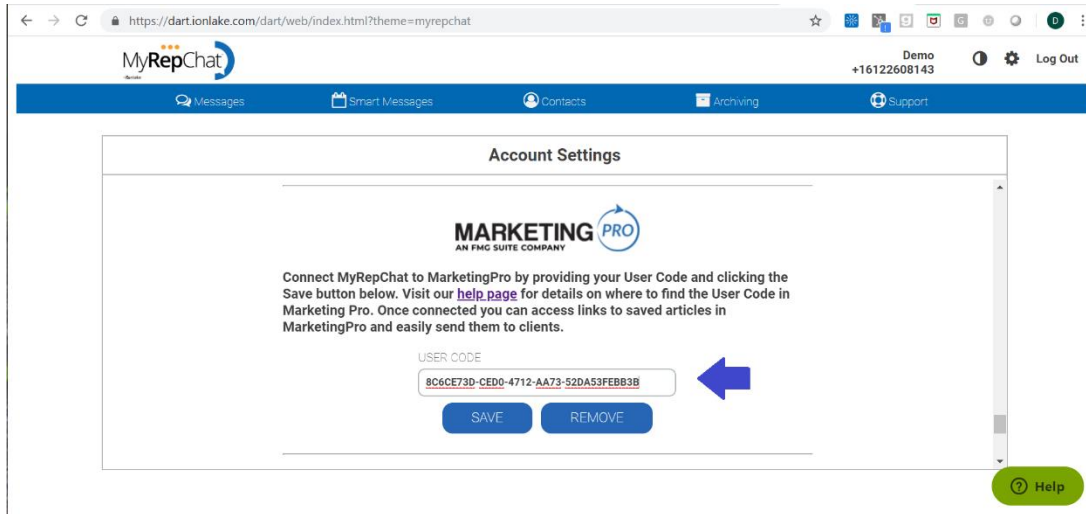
https://dart.ionlake.com/dart/web/index.html?theme=myrepchat

MyRepChat

Demo
+16122608143

Log Out

Messages Smart Messages Contacts Archiving Support

Account Settings

MARKETING PRO
AN FMG SUITE COMPANY

Connect MyRepChat to MarketingPro by providing your User Code and clicking the Save button below. Visit our help page for details on where to find the User Code in Marketing Pro. Once connected you can access links to saved articles in MarketingPro and easily send them to clients.

USER CODE

8C6CE73D-CED0-4712-AA73-52DA53FEBB3B

SAVE REMOVE

Help